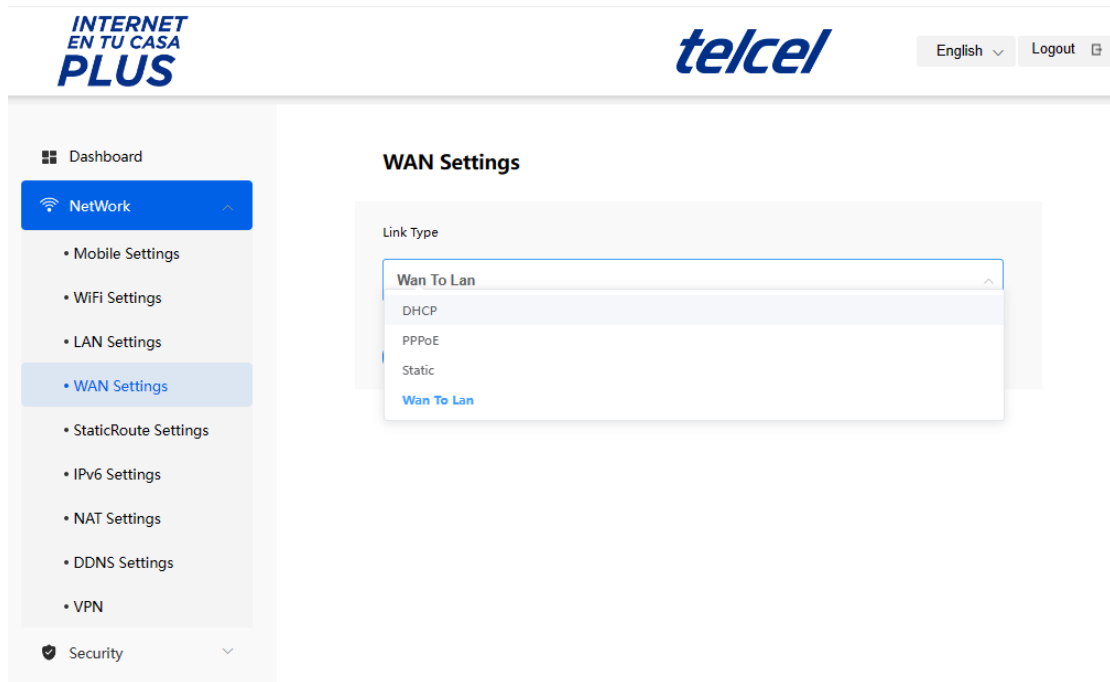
INTERNET EN TU CASA PLUS

telcel

English

Logout

Dashboard

NetWork

• Mobile Settings

• WiFi Settings

• LAN Settings

• WAN Settings

• StaticRoute Settings

• IPv6 Settings

• NAT Settings

• DDNS Settings

• VPN

Security

WAN Settings

Link Type

Wan To Lan

DHCP

PPPoE

Static

Wan To Lan